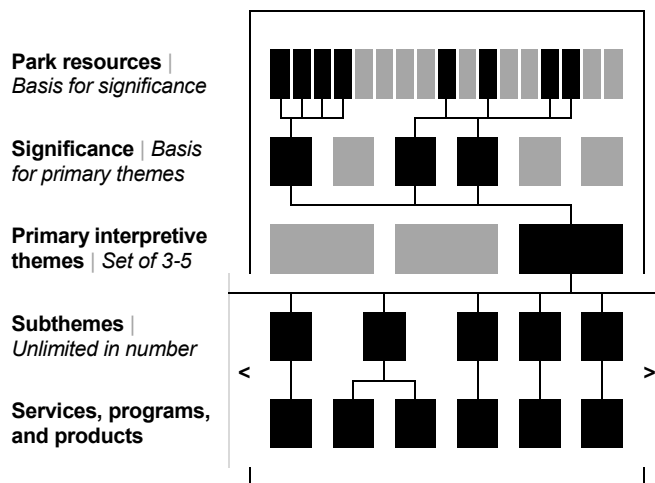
**Park resources** | *Basis for significance*

**Significance** | *Basis for primary themes*

**Primary interpretive themes** | *Set of 3-5*

**Subthemes** | *Unlimited in number*

**Services, programs, and products**

<

>